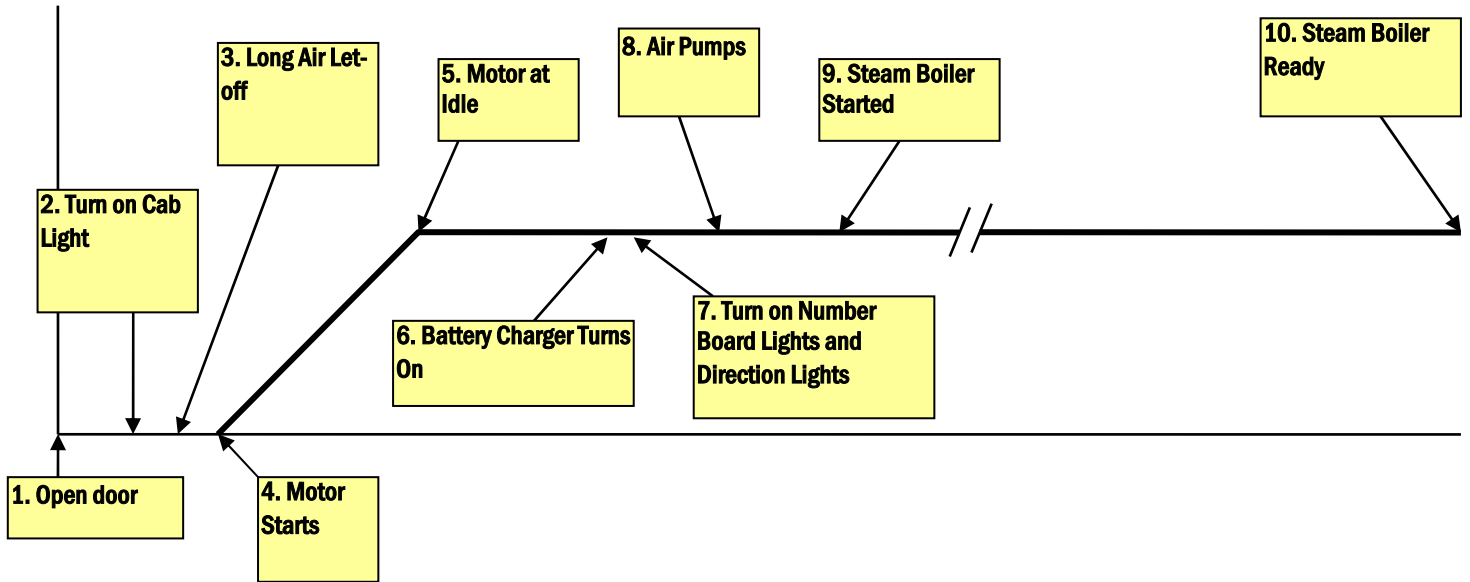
3. Long Air Let-off

5. Motor at Idle

8. Air Pumps

9. Steam Boiler Started

10. Steam Boiler Ready

2. Turn on Cab Light

6. Battery Charger Turns On

7. Turn on Number Board Lights and Direction Lights

1. Open door

4. Motor Starts